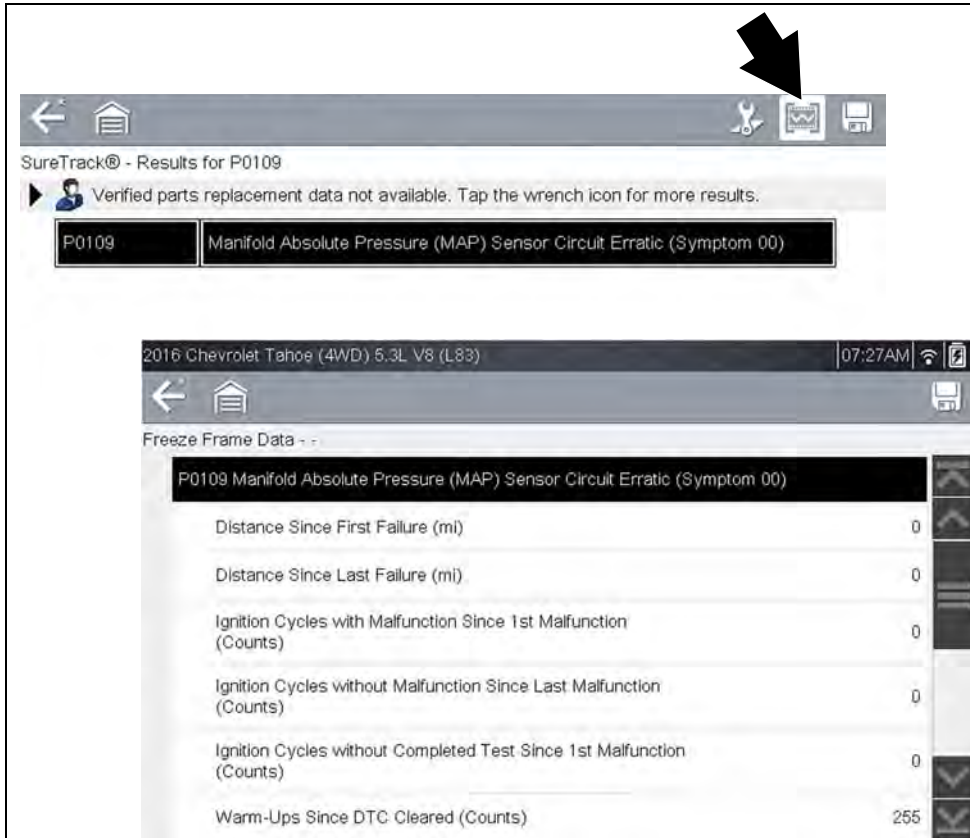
SureTrack® - Results for P0109

Verified parts replacement data not available. Tap the wrench icon for more results.

| P0109 | Manifold Absolute Pressure (MAP) Sensor Circuit Erratic (Symptom 00) |
|---|---|

2016 Chevrolet Tahoe (4WD) 5.3L V8 (L83)

07:27AM

Freeze Frame Data - -

P0109 Manifold Absolute Pressure (MAP) Sensor Circuit Erratic (Symptom 00)

| | |
|---|---|
| Distance Since First Failure (mi) | 0 |
| Distance Since Last Failure (mi) | 0 |
| Ignition Cycles with Malfunction Since 1st Malfunction (Counts) | 0 |
| Ignition Cycles without Malfunction Since Last Malfunction (Counts) | 0 |
| Ignition Cycles without Completed Test Since 1st Malfunction (Counts) | 0 |
| Warm-Ups Since DTC Cleared (Counts) | 255 |